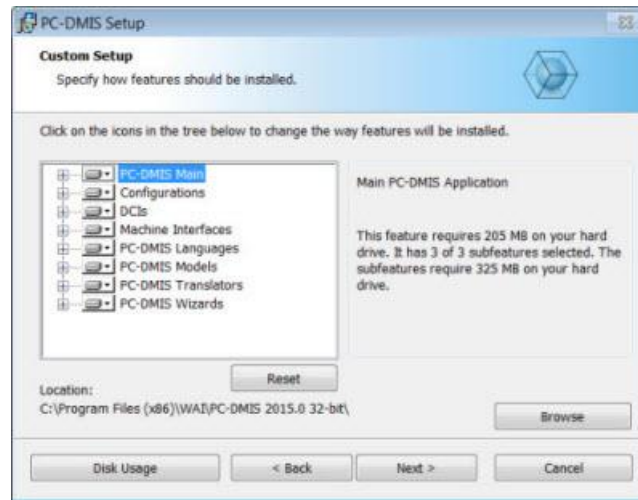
PC-DMIS Setup

Custom Setup
Specify how features should be installed.

Click on the icons in the tree below to change the way features will be installed.

PC-DMIS Main
Configurations
DCIs
Machine Interfaces
PC-DMIS Languages
PC-DMIS Models
PC-DMIS Translators
PC-DMIS Wizards

Main PC-DMIS Application

This feature requires 205 MB on your hard drive. It has 3 of 3 subfeatures selected. The subfeatures require 325 MB on your hard drive.

Reset

Location:
C:\Program Files (x86)\WAI\PC-DMIS 2015.0 32-bit\

Browse

Disk Usage
< Back
Next >
Cancel